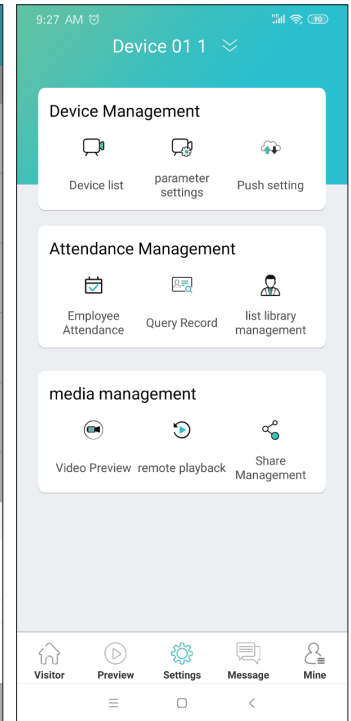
9:27 AM

90

Device 01 1

Device Management

Device list

parameter settings

Push setting

Attendance Management

Employee Attendance

Query Record

list library management

media management

Video Preview

remote playback

Share Management

Visitor

Preview

Settings

Message

Mine